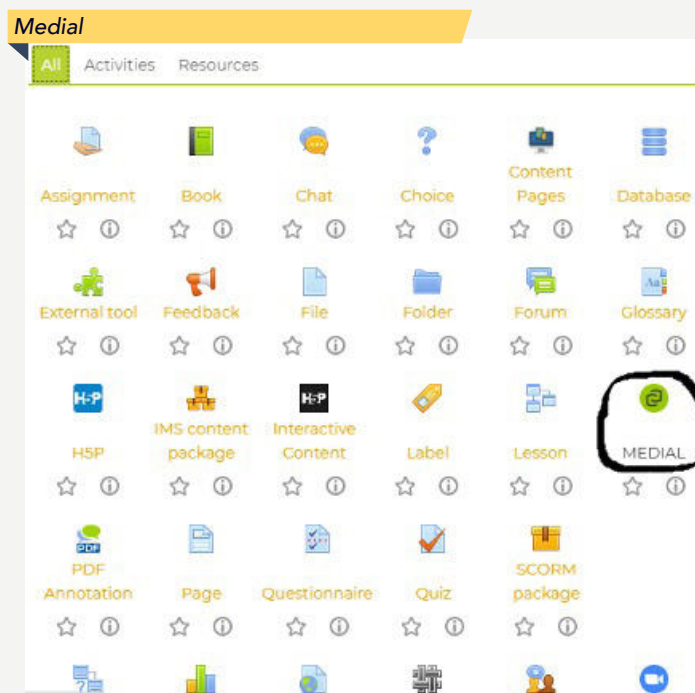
Medial

All Activities Resources

Assignment

Book

Chat

Choice

Content Pages

Database

External tool

Feedback

File

Folder

Forum

Glossary

H5P

IMS content package

Interactive Content

Label

Lesson

MEDIAL

PDF Annotation

Page

Questionnaire

Quiz

SCORM package